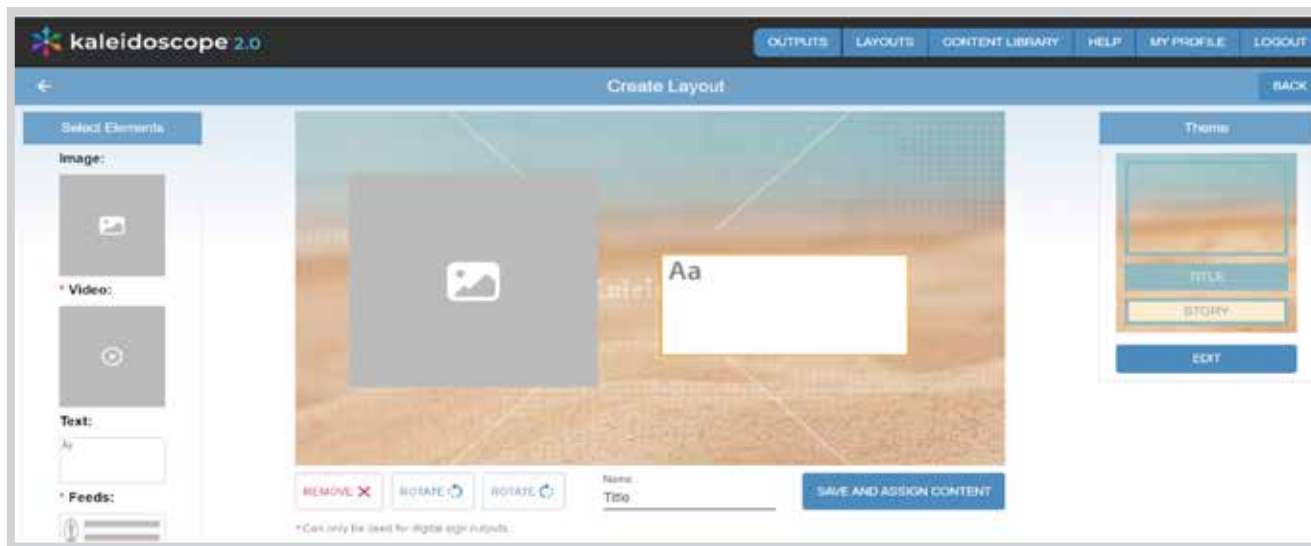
kaleidoscope 2.0

OUTPUTS | LAYOUTS | CONTENT LIBRARY | HELP | MY PROFILE | LOGOUT

←

Create Layout

BACK

Select Elements

Image:

* Video:

Text:

Aa

* Feeds:

Aa

Kalei

REMOVE ✕

ROTATE

ROTATE

Name

Title

SAVE AND ASSIGN CONTENT

* Can only be used for digital sign outputs

Theme

TITLE

STORY

EDIT